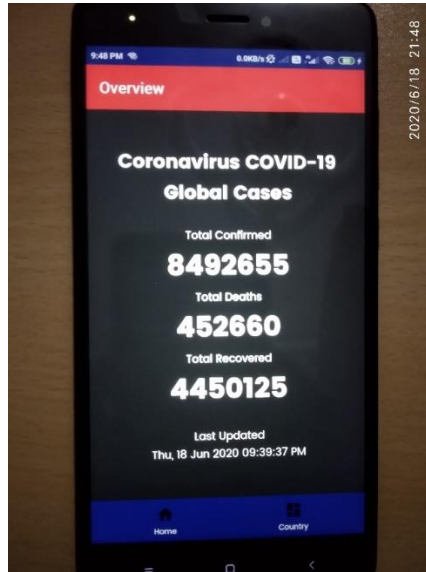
2020/6/18 21:48

9:48 PM 0.0KB/s

Overview

Coronavirus COVID-19 Global Cases

Total Confirmed

8492655

Total Deaths

452660

Total Recovered

4450125

Last Updated

Thu, 18 Jun 2020 09:39:37 PM

Home

Country